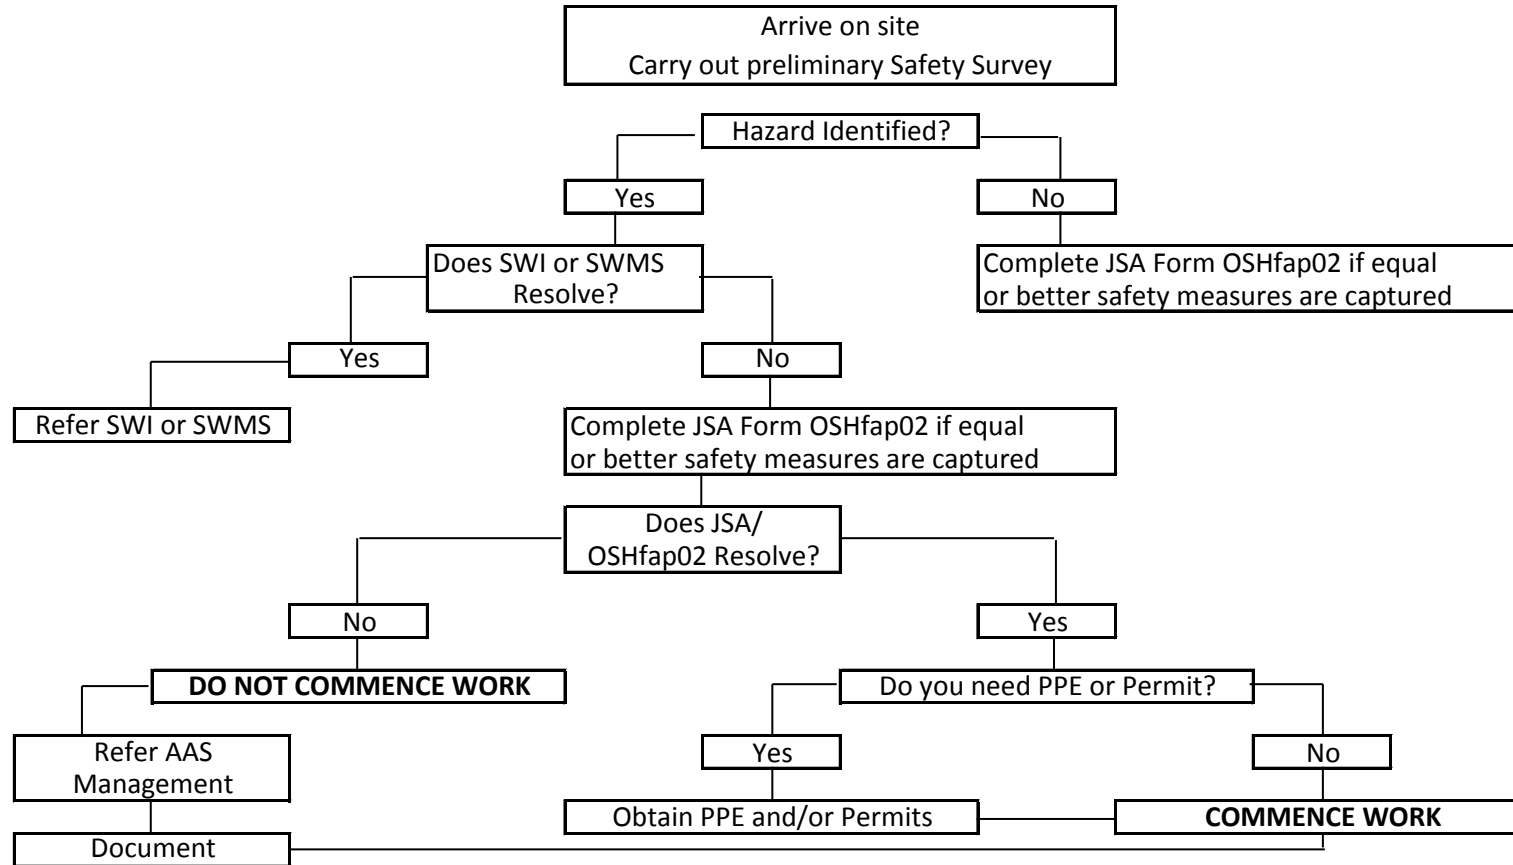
Arrive on site
Carry out preliminary Safety Survey

Hazard Identified?

Yes

No

Does SWI or SWMS Resolve?

Complete JSA Form OSHfap02 if equal or better safety measures are captured

Yes

No

Refer SWI or SWMS

Complete JSA Form OSHfap02 if equal or better safety measures are captured

Does JSA/ OSHfap02 Resolve?

No

Yes

**DO NOT COMMENCE WORK**

Do you need PPE or Permit?

Refer AAS Management

Yes

No

Obtain PPE and/or Permits

**COMMENCE WORK**

Document